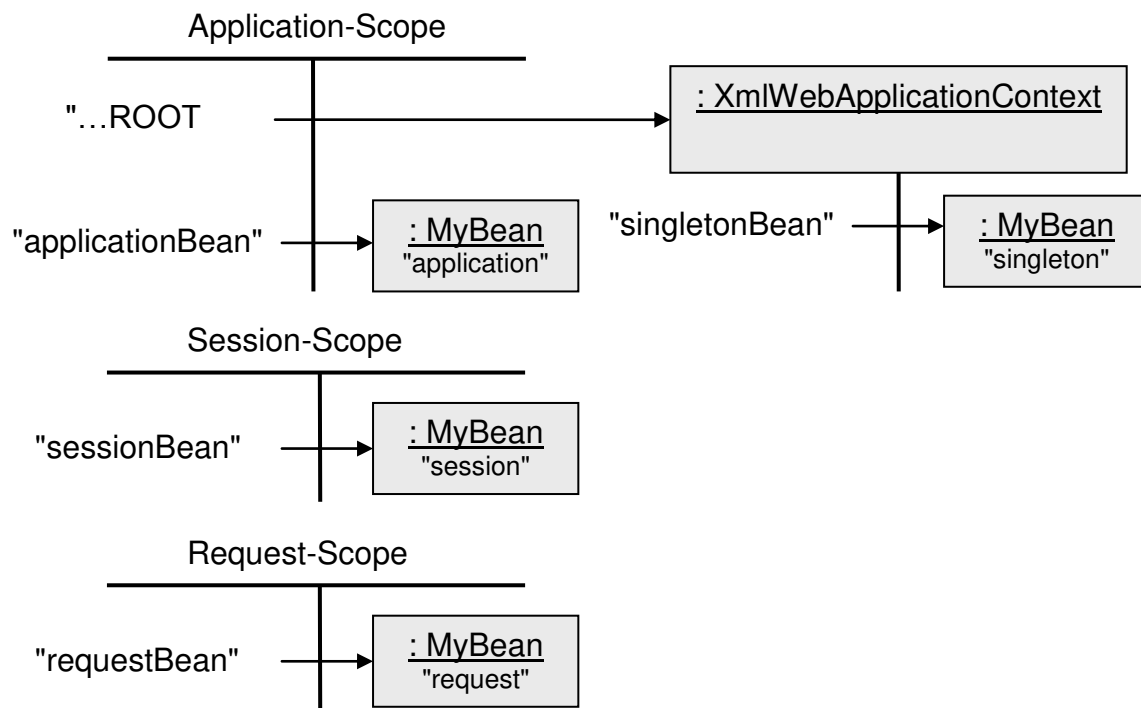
Application-Scope

"…ROOT

: XmlWebApplicationContext

"applicationBean"

: MyBean
"application"

"singletonBean"

: MyBean
"singleton"

Session-Scope

"sessionBean"

: MyBean
"session"

Request-Scope

"requestBean"

: MyBean
"request"